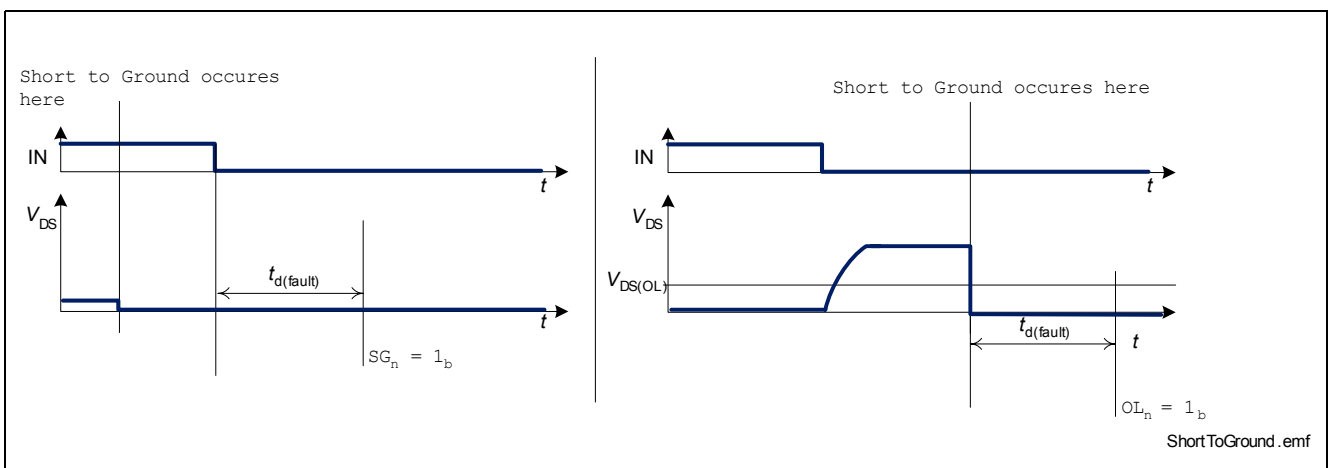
Short to Ground occures here

IN

$t$

$V_{DS}$

$t_{d(fault)}$

$t$

$SG_n = 1_b$

Short to Ground occures here

IN

$t$

$V_{DS}$

$V_{DS(OL)}$

$t_{d(fault)}$

$t$

$t$

$OL_n = 1_b$

ShortToGround.emf